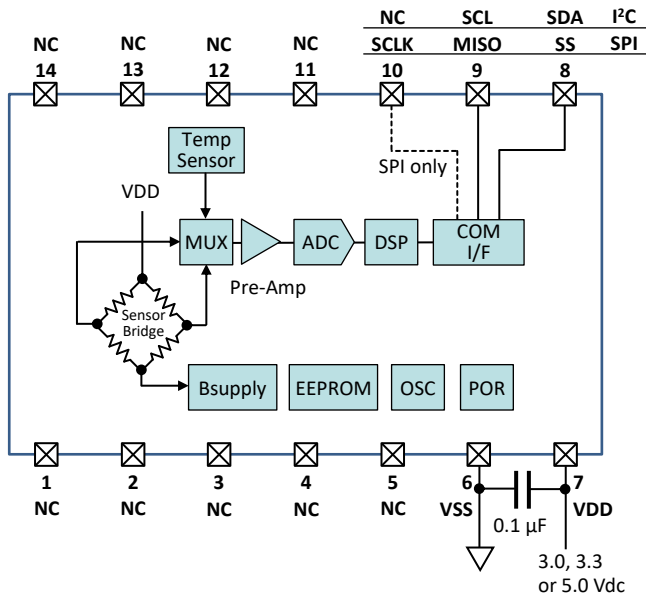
| NC | SCL | SDA | I²C |
|---|---|---|---|
| SCLK | MISO | SS | SPI |

NC 14
NC 13
NC 12
NC 11
10
9
8

Temp Sensor
SPI only
VDD
MUX
ADC
DSP
COM I/F
Pre-Amp
Sensor Bridge
Bsupply
EEPROM
OSC
POR

1 NC
2 NC
3 NC
4 NC
5 NC
6 VSS
0.1 µF
7 VDD
3.0, 3.3 or 5.0 Vdc